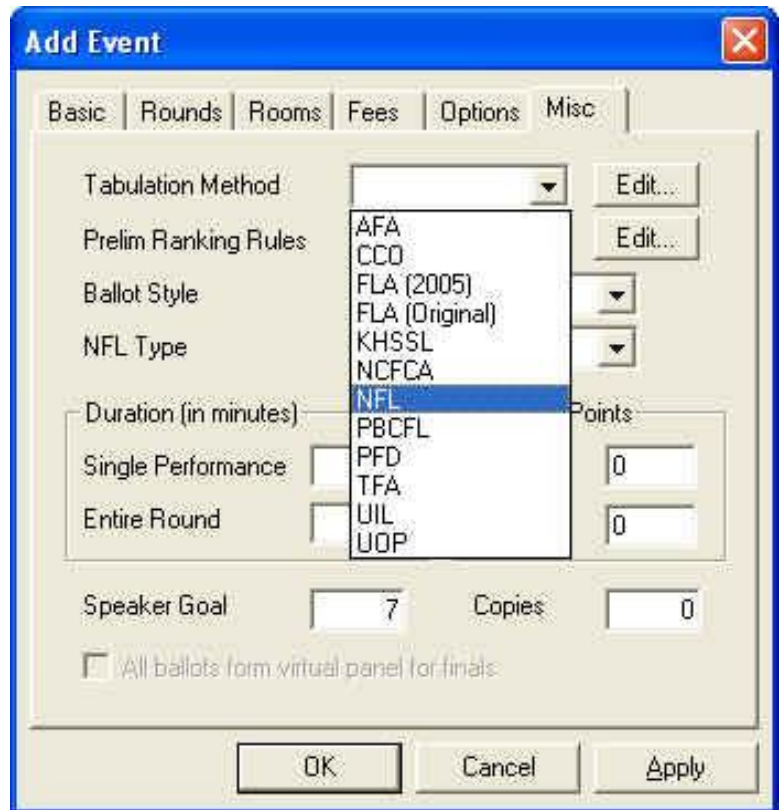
Add Event

Basic | Rounds | Rooms | Fees | Options | Misc

Tabulation Method
Edit...
Prelim Ranking Rules
Edit...
Ballot Style
NFL Type

AFA
CCO
FLA (2005)
FLA (Original)
KHSSL
NCFCA
NFL
PBCFL
PFD
TFA
UIL
UOP

Duration (in minutes)
Points
Single Performance
0
Entire Round
0

Speaker Goal
7
Copies
0

All ballots form virtual panel for finals

OK
Cancel
Apply